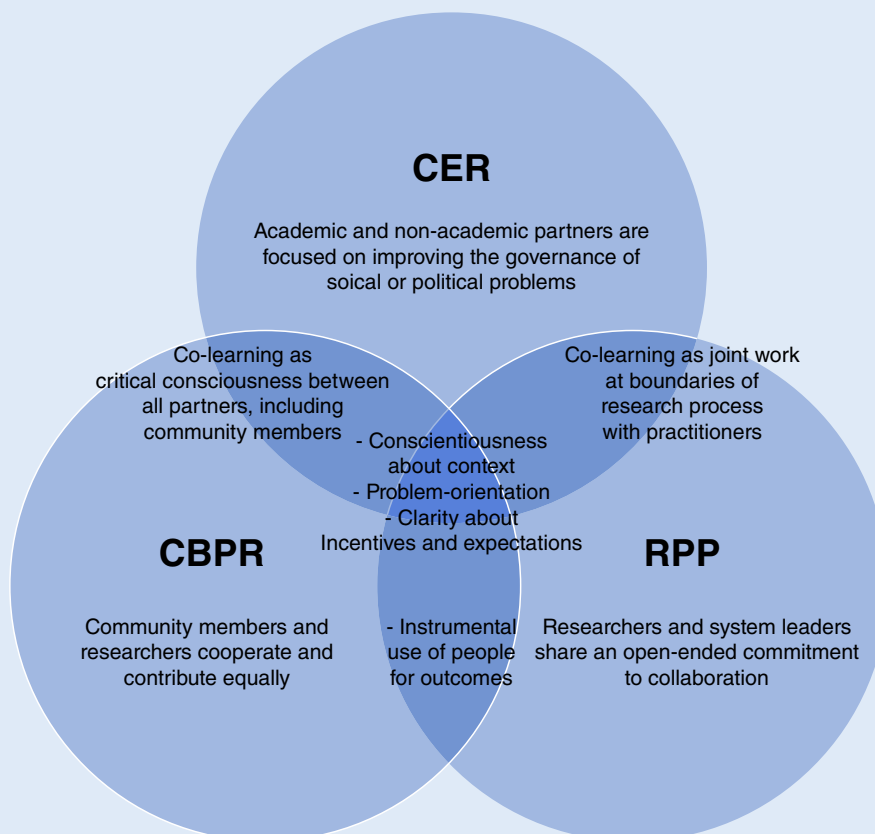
CER

Academic and non-academic partners are focused on improving the governance of soical or political problems

Co-learning as critical consciousness between all partners, including community members

Co-learning as joint work at boundaries of research process with practitioners

- Conscientiousness about context
- Problem-orientation
- Clarity about Incentives and expectations

CBPR

RPP

Community members and researchers cooperate and contribute equally

- Instrumental use of people for outcomes

Researchers and system leaders share an open-ended commitment to collaboration